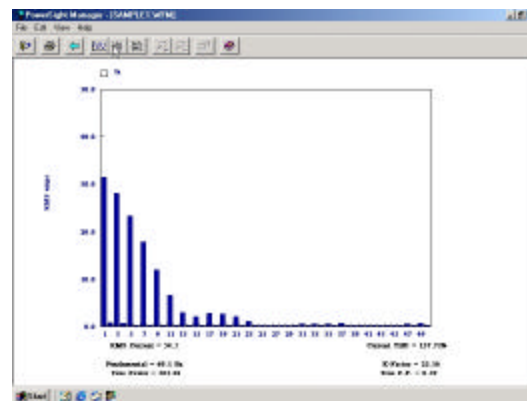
PowerSight Manager - [SAMPLE3.WFM]

File Edit View Help

%

50.0

40.0

30.0

20.0

10.0

0.0

RMS amps

1 3 5 7 9 11 13 15 17 19 21 23 25 27 29 31 33 35 37 39 41 43 45 47 49

RMS Current = 34.1

Current THD = 127.70%

Fundamental = 60.0 Hz

Time Frame = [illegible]

K-Factor = 22.16

True P.F. = 0.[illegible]

Start